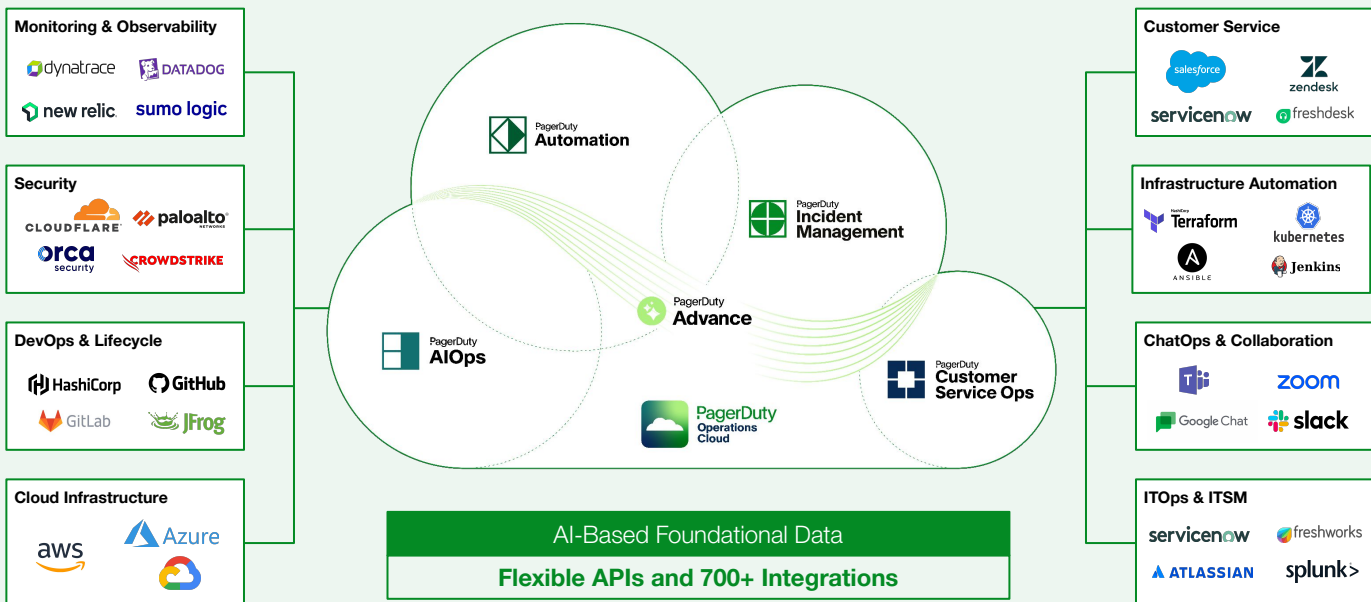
Monitoring & Observability

dynatrace
DATADOG
new relic.
sumo logic

Security

CLOUDFLARE
paloalto NETWORKS
orca security
CROWDSTRIKE

DevOps & Lifecycle

HashiCorp
GitHub
GitLab
JFrog

Cloud Infrastructure

aws
Azure

PagerDuty Automation

PagerDuty Incident Management

PagerDuty Advance

PagerDuty AIOps

PagerDuty Customer Service Ops

PagerDuty Operations Cloud

AI-Based Foundational Data

Flexible APIs and 700+ Integrations

Customer Service

salesforce
zendesk
servicenow
freshdesk

Infrastructure Automation

HashiCorp Terraform
kubernetes
ANSIBLE
Jenkins

ChatOps & Collaboration

zoom
Google Chat
slack

ITOps & ITSM

servicenow
freshworks
ATLASSIAN
splunk>